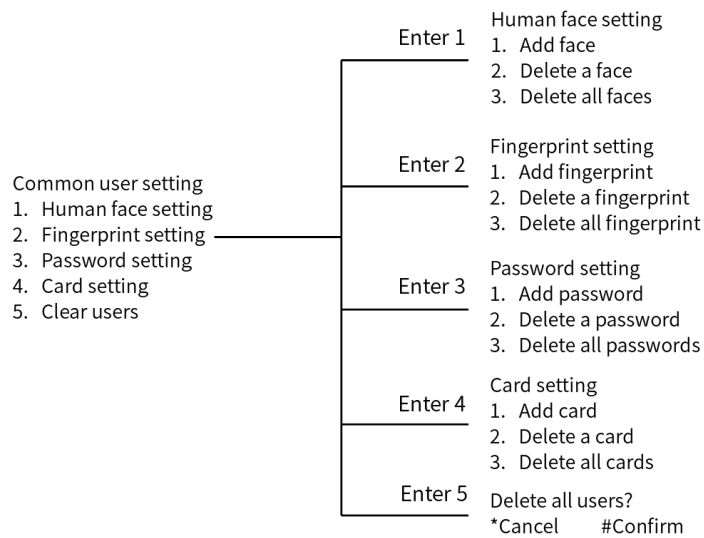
Common user setting
1. Human face setting
2. Fingerprint setting
3. Password setting
4. Card setting
5. Clear users

Enter 1
Human face setting
1. Add face
2. Delete a face
3. Delete all faces

Enter 2
Fingerprint setting
1. Add fingerprint
2. Delete a fingerprint
3. Delete all fingerprint

Enter 3
Password setting
1. Add password
2. Delete a password
3. Delete all passwords

Enter 4
Card setting
1. Add card
2. Delete a card
3. Delete all cards

Enter 5
Delete all users?
*Cancel #Confirm